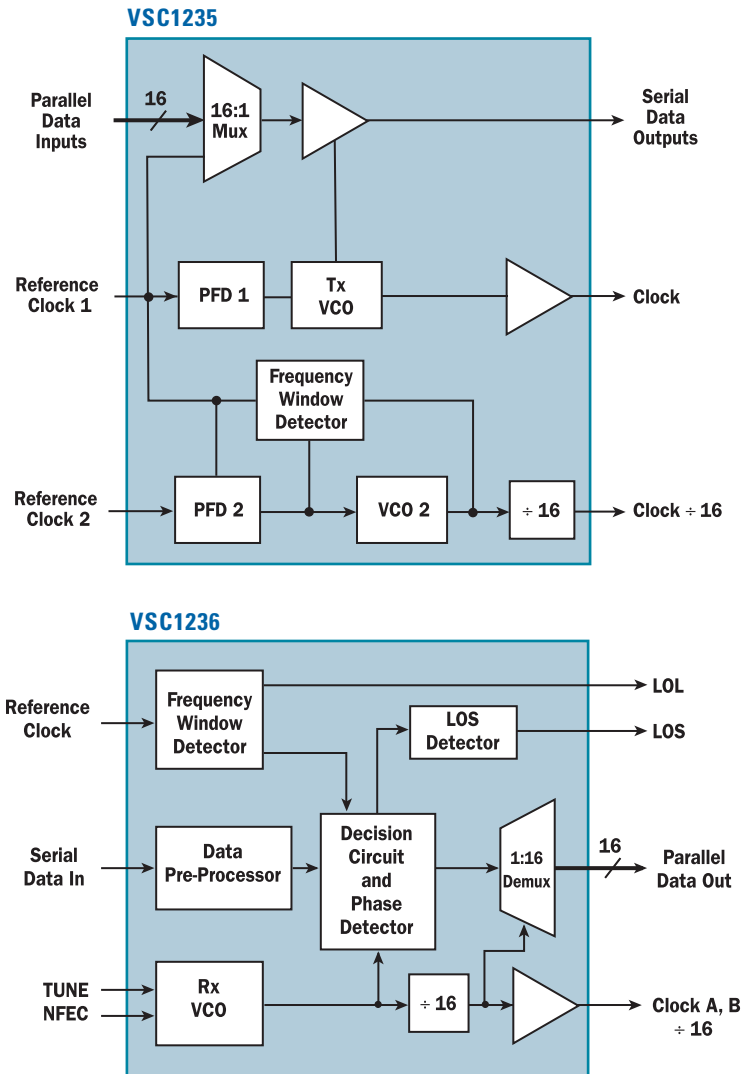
VSC1235

Parallel Data Inputs

16

16:1 Mux

Serial Data Outputs

Reference Clock 1

PFD 1

Tx VCO

Clock

Frequency Window Detector

Reference Clock 2

PFD 2

VCO 2

÷ 16

Clock ÷ 16

VSC1236

Reference Clock

Frequency Window Detector

LOL

LOS Detector

LOS

Serial Data In

Data Pre-Processor

Decision Circuit and Phase Detector

1:16 Demux

16

Parallel Data Out

TUNE

NFEC

Rx VCO

÷ 16

Clock A, B ÷ 16